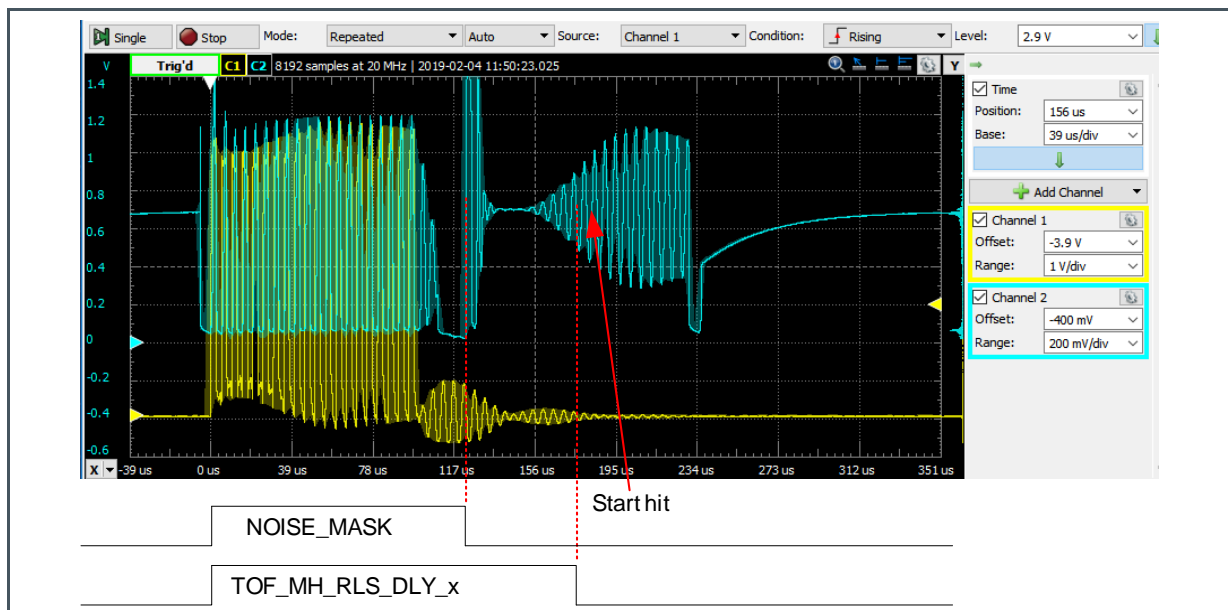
Single Stop Mode: Repeated Auto Source: Channel 1 Condition: Rising Level: 2.9 V

Trig'd C1 C2 8192 samples at 20 MHz | 2019-02-04 11:50:23.025

V
1.4
1.2
1
0.8
0.6
0.4
0.2
0
-0.2
-0.4
-0.6

X -39 us 0 us 39 us 78 us 117 us 156 us 195 us 234 us 273 us 312 us 351 us

Y

Time
Position: 156 us
Base: 39 us/div

Add Channel

Channel 1
Offset: -3.9 V
Range: 1 V/div

Channel 2
Offset: -400 mV
Range: 200 mV/div

Start hit

NOISE_MASK

TOF_MH_RLS_DLY_x